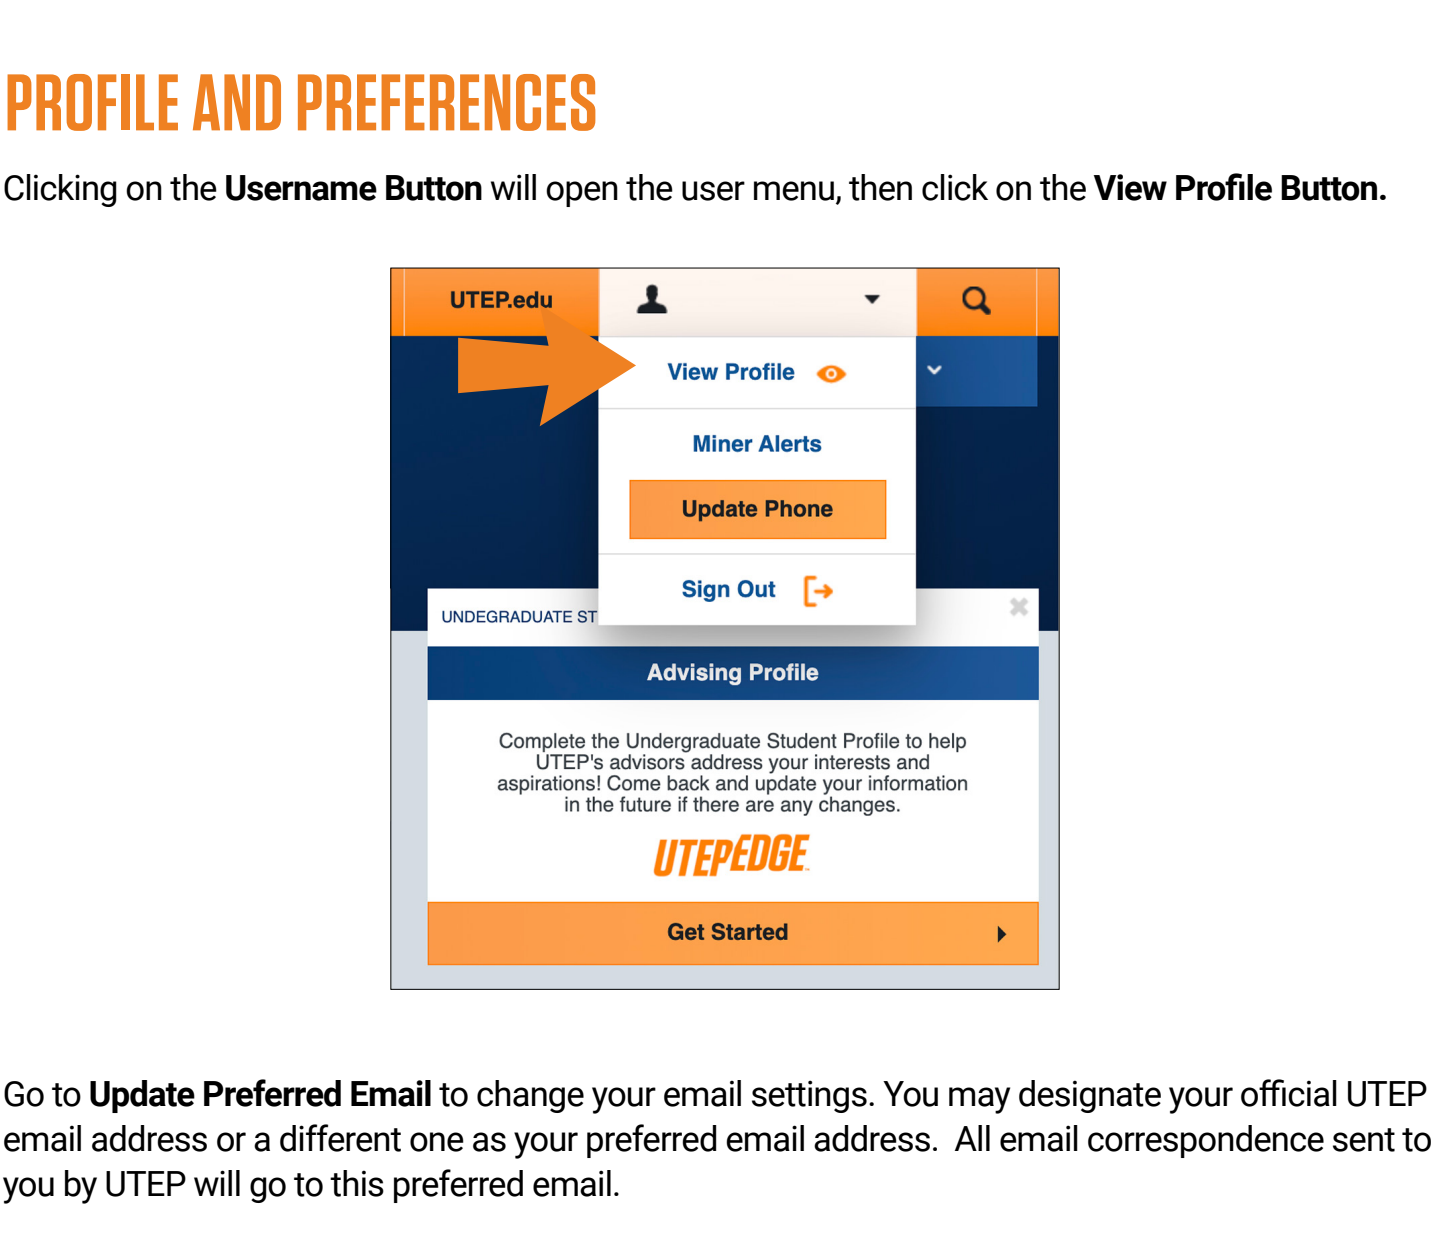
PROFILE AND PREFERENCES

Clicking on the **Username Button** will open the user menu, then click on the **View Profile Button.**

UTEP.edu

View Profile

Miner Alerts

Update Phone

Sign Out

UNDEGRADUATE ST

Advising Profile

Complete the Undergraduate Student Profile to help UTEP's advisors address your interests and aspirations! Come back and update your information in the future if there are any changes.

UTEPEDGE

Get Started

Go to **Update Preferred Email** to change your email settings. You may designate your official UTEP email address or a different one as your preferred email address. All email correspondence sent to you by UTEP will go to this preferred email.